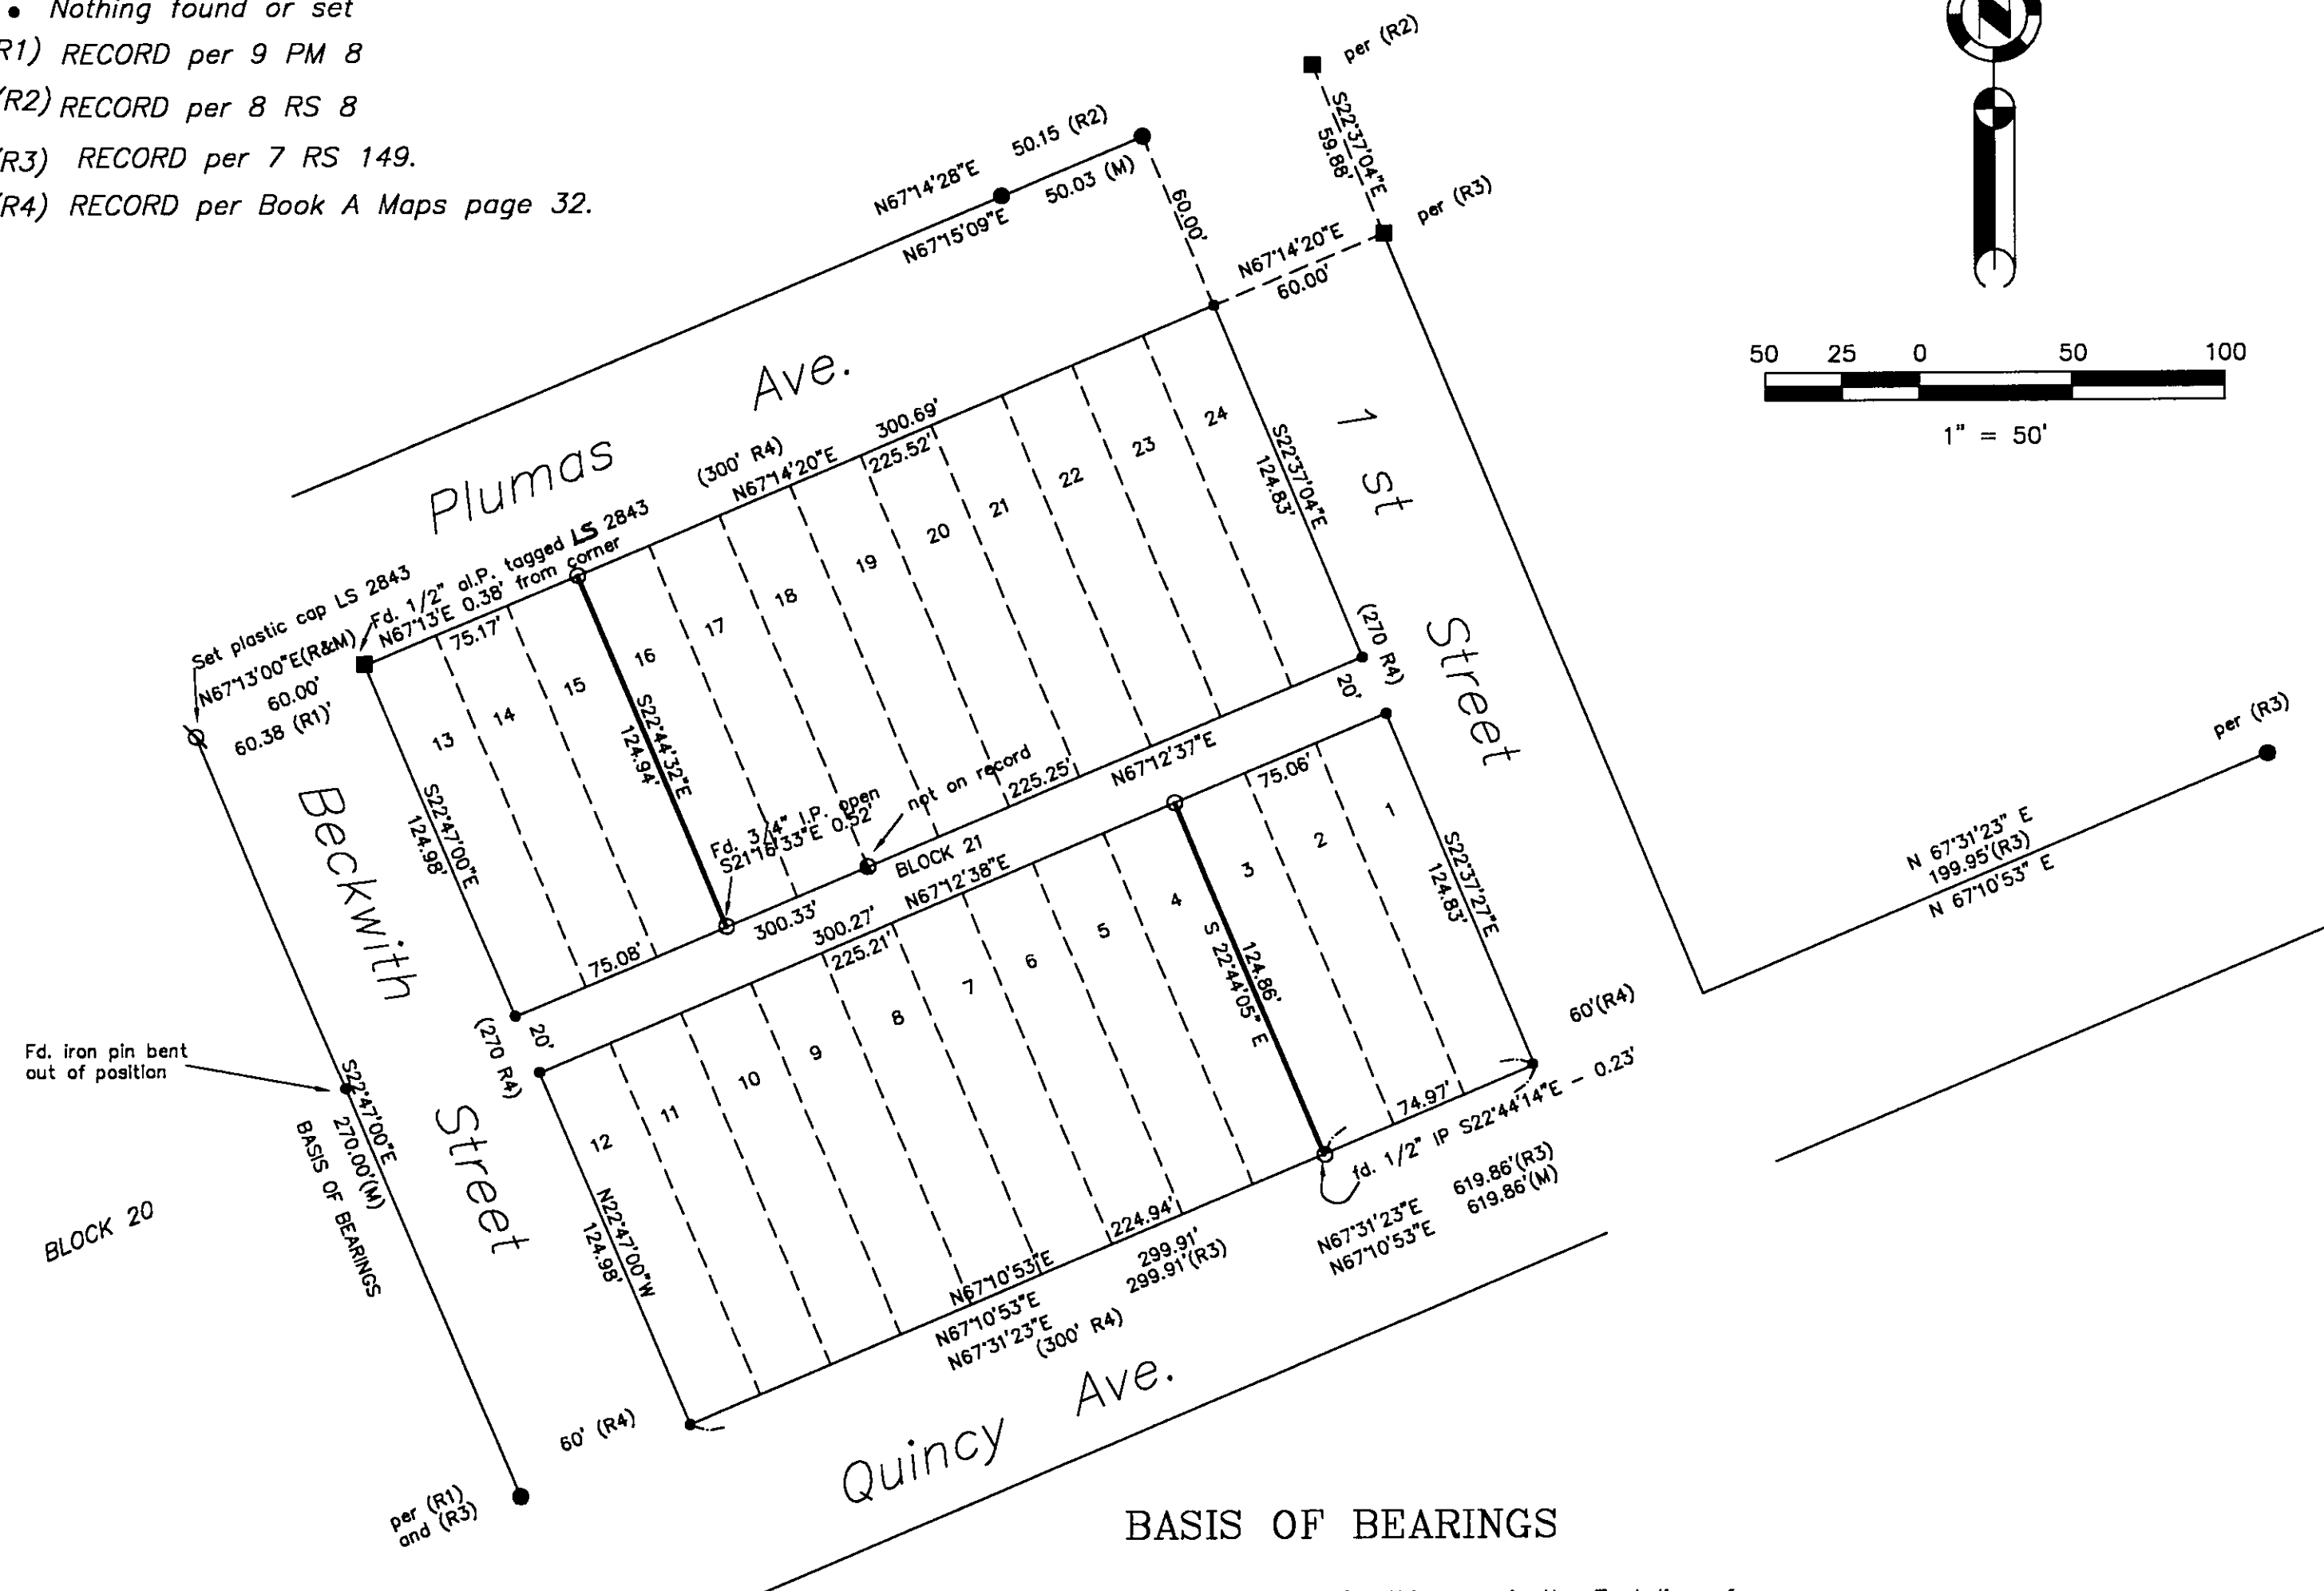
• Nothing found or set
R1) RECORD per 9 PM 8
(R2) RECORD per 8 RS 8
(R3) RECORD per 7 RS 149.
(R4) RECORD per Book A Maps page 32.

per (R2)
S22°37'04"E
59.88'
50.15 (R2)
N67°14'28"E
50.03 (M)
N67°15'09"E
60.00'
per (R3)
N67°14'20"E
60.00'

50 25 0 50 100
1" = 50'

Plumas Ave.
1 st Street
(300' R4)
N67°14'20"E
300.69'
225.52'
24
23
22
21
20
19
18
17
16
15
14
13
S22°37'04"E
124.83'
(270 R4)
20'
Set plastic cap LS 2843
Fd. 1/2" al.P. tagged LS 2843
N67°13'E 0.38' from corner
N67°13'00"E(R&M)
60.00'
60.38 (R1)'
75.17'
S22°44'32"E
124.94'
S22°47'00"E
124.98'
Beckwith Street
Fd. 3/4" I.P. open
S21°18'33"E 0.52'
not on record
225.25'
N67°12'37"E
75.06'
BLOCK 21
N67°12'38"E
300.33'
300.27'
225.21'
75.08'
1
2
3
4
5
6
7
8
9
10
11
12
S22°37'27"E
124.83'
S 22°44'05" E
124.86'
per (R3)
N 67°31'23" E
199.95'(R3)
N 67°10'53" E
60'(R4)
74.97'
fd. 1/2" IP S22°44'14"E - 0.23'
619.86'(R3)
619.86'(M)
N67°31'23"E
N67°10'53"E
(270 R4)
20'
Fd. iron pin bent out of position
S22°47'00"E
270.00'(M)
BASIS OF BEARINGS
N22°47'00"W
124.98'
BLOCK 20
224.94'
299.91'
299.91'(R3)
N67°10'53"E
N67°10'53"E
N67°31'23"E
(300' R4)
60' (R4)
Quincy Ave.
per (R1) and (R3)

BASIS OF BEARINGS